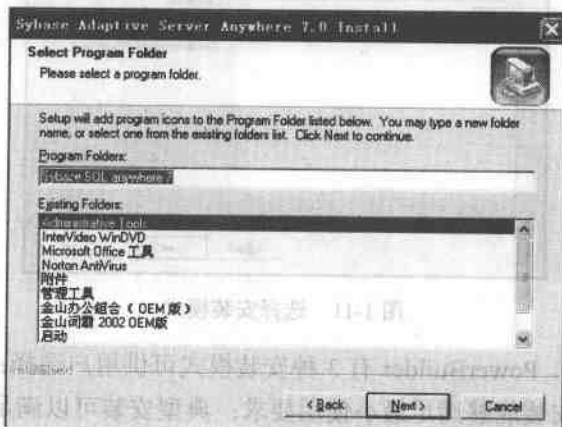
Sybase Adaptive Server Anywhere 7.0 Install

Select Program Folder

Please select a program folder.

Setup will add program icons to the Program Folder listed below. You may type a new folder name, or select one from the existing folders list. Click Next to continue.

Program Folders:

Sybase SQL anywhere 7

Existing Folders:

Administrative Tools
InterVideo WinDVD
Microsoft Office 工具
Norton AntiVirus
附件
管理工具
金山办公组合（OEM 版）
金山词霸 2002 OEM版
启动

InstallShield

< Back Next > Cancel

图 1-11 选择安装

PowerBuilder 有 3 种安装模式

典型安装可以满足